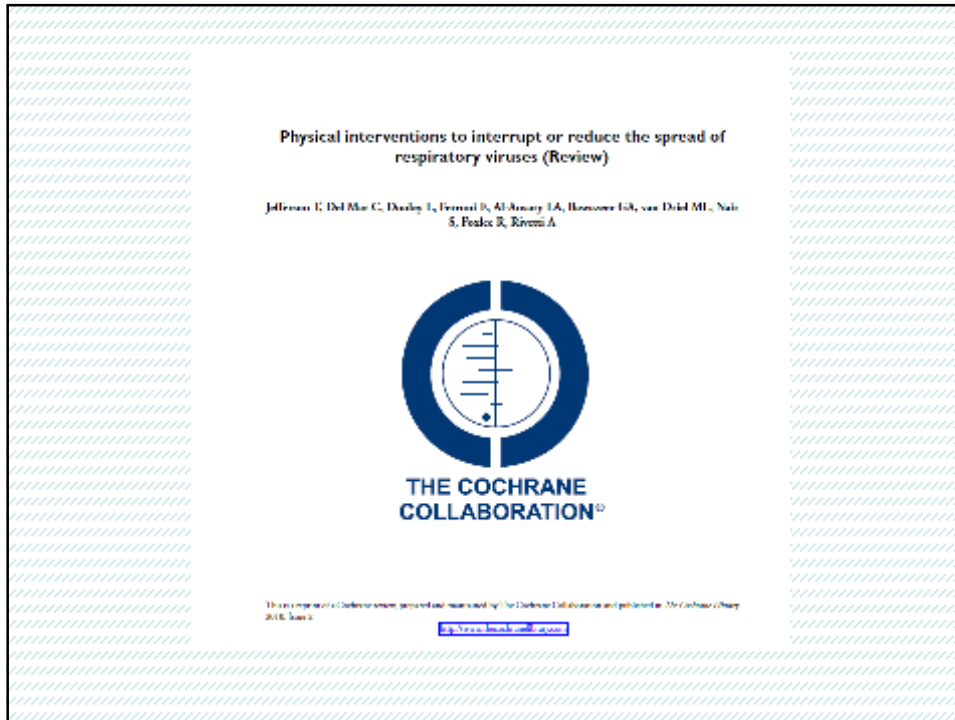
Physical interventions to interrupt or reduce the spread of respiratory viruses (Review)

Jefferson T, Del Mar C, Dooley L, Ferroni E, Al-Ansary LA, Bawazeer GA, van Driel ML, Nair S, Foxlee R, Rivetti A

THE COCHRANE COLLABORATION®

This is a reprint of a Cochrane review, prepared and maintained by The Cochrane Collaboration and published in The Cochrane Library 2010, Issue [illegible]

http://www.thecochranelibrary.com